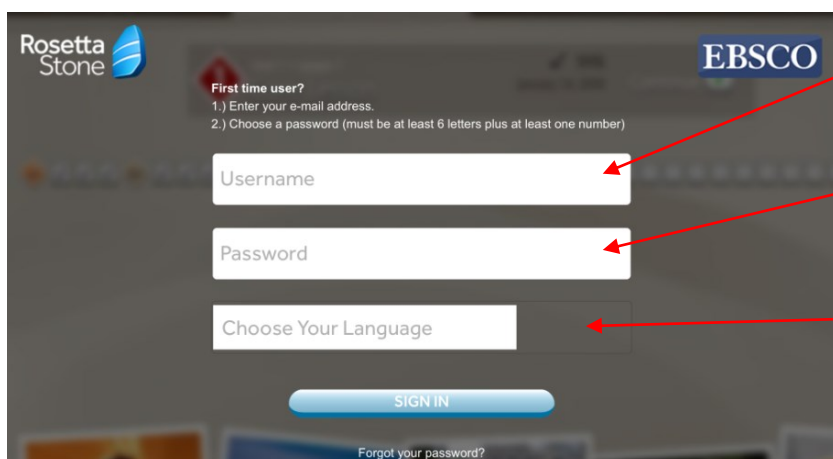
Rosetta Stone

EBSCO

First time user?
1.) Enter your e-mail address.
2.) Choose a password (must be at least 6 letters plus at least one number)

Username

Password

Choose Your Language

SIGN IN

Forgot your password?